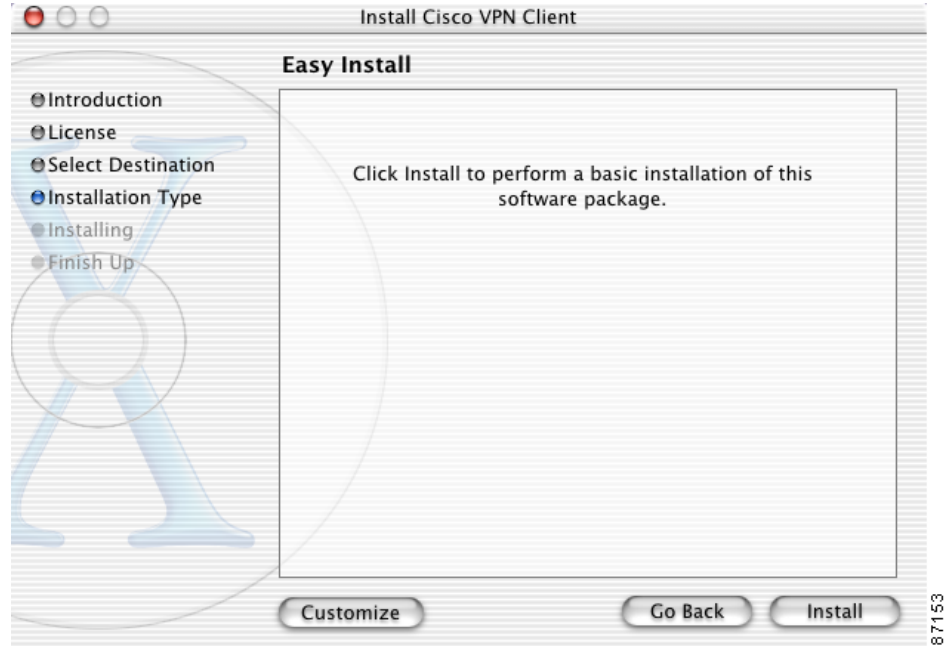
Install Cisco VPN Client

Easy Install

Introduction
License
Select Destination
Installation Type
Installing
Finish Up

Click Install to perform a basic installation of this software package.

Customize

Go Back

Install

87153